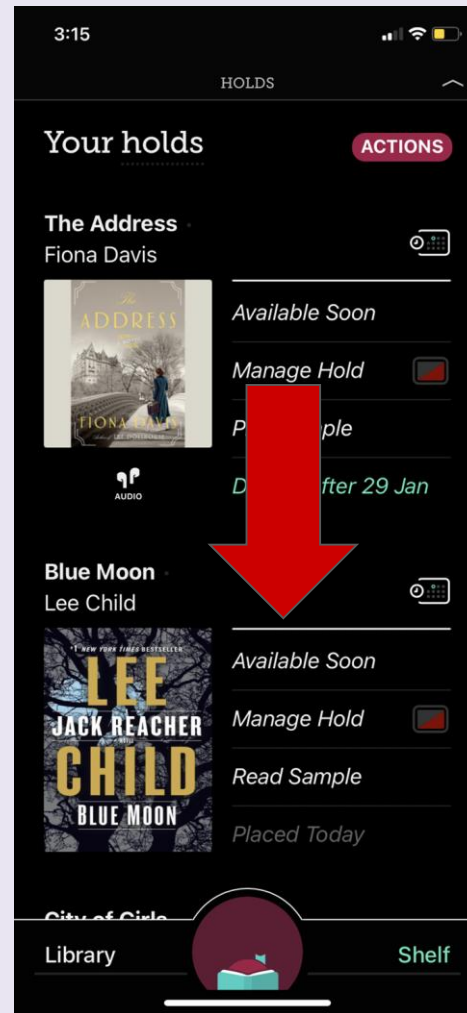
3:15

HOLDS

Your holds

ACTIONS

The Address
Fiona Davis

The ADDRESS
FIONA DAVIS
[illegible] LEE DONTROCKE

AUDIO

Available Soon

Manage Hold

P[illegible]ple

D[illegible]fter 29 Jan

Blue Moon
Lee Child

#1 NEW YORK TIMES BESTSELLER
LEE CHILD
JACK REACHER
BLUE MOON

Available Soon

Manage Hold

Read Sample

Placed Today

City of Girls

Library

Shelf